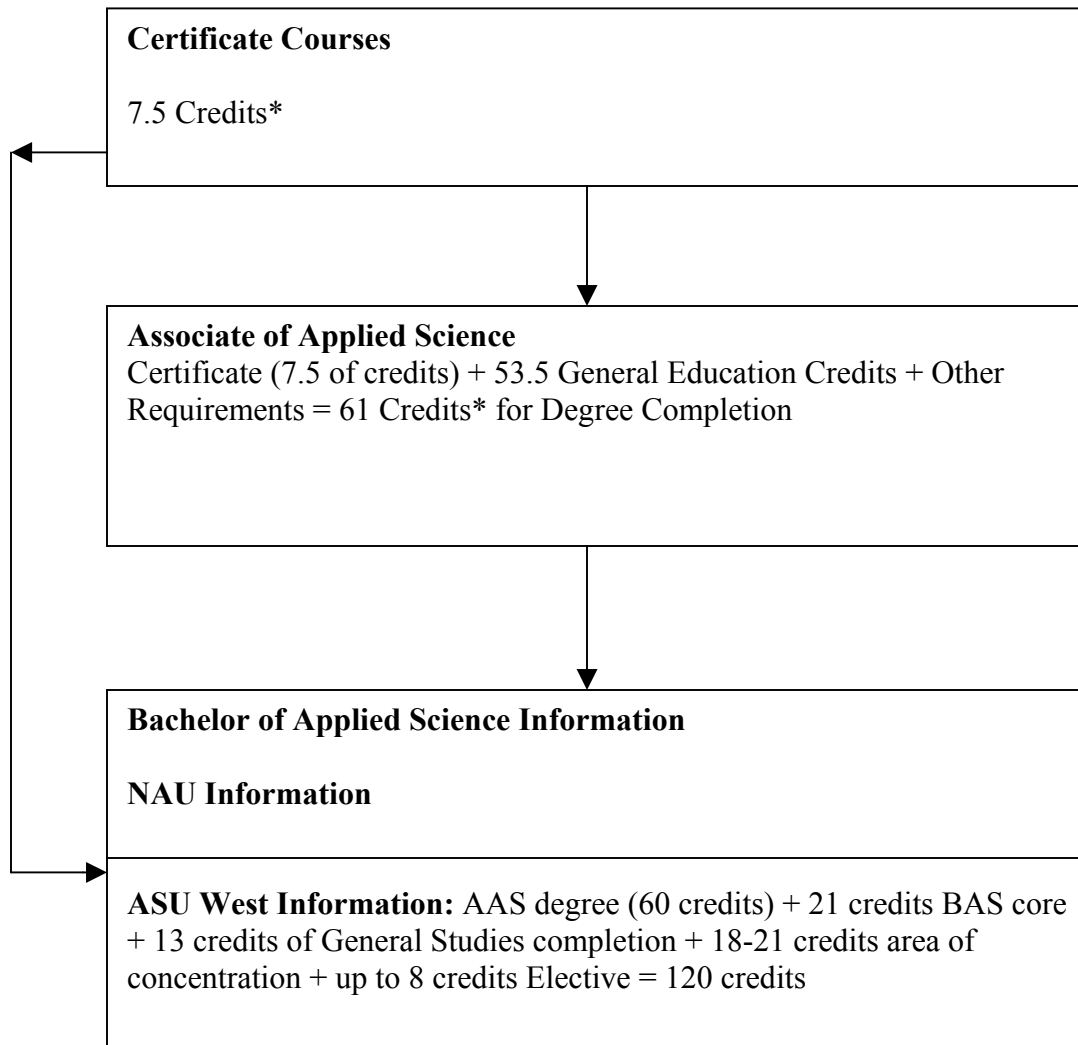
**Certificate Courses**

7.5 Credits*

**Associate of Applied Science**
Certificate (7.5 of credits) + 53.5 General Education Credits + Other Requirements = 61 Credits* for Degree Completion

**Bachelor of Applied Science Information**

**NAU Information**

**ASU West Information:** AAS degree (60 credits) + 21 credits BAS core + 13 credits of General Studies completion + 18-21 credits area of concentration + up to 8 credits Elective = 120 credits